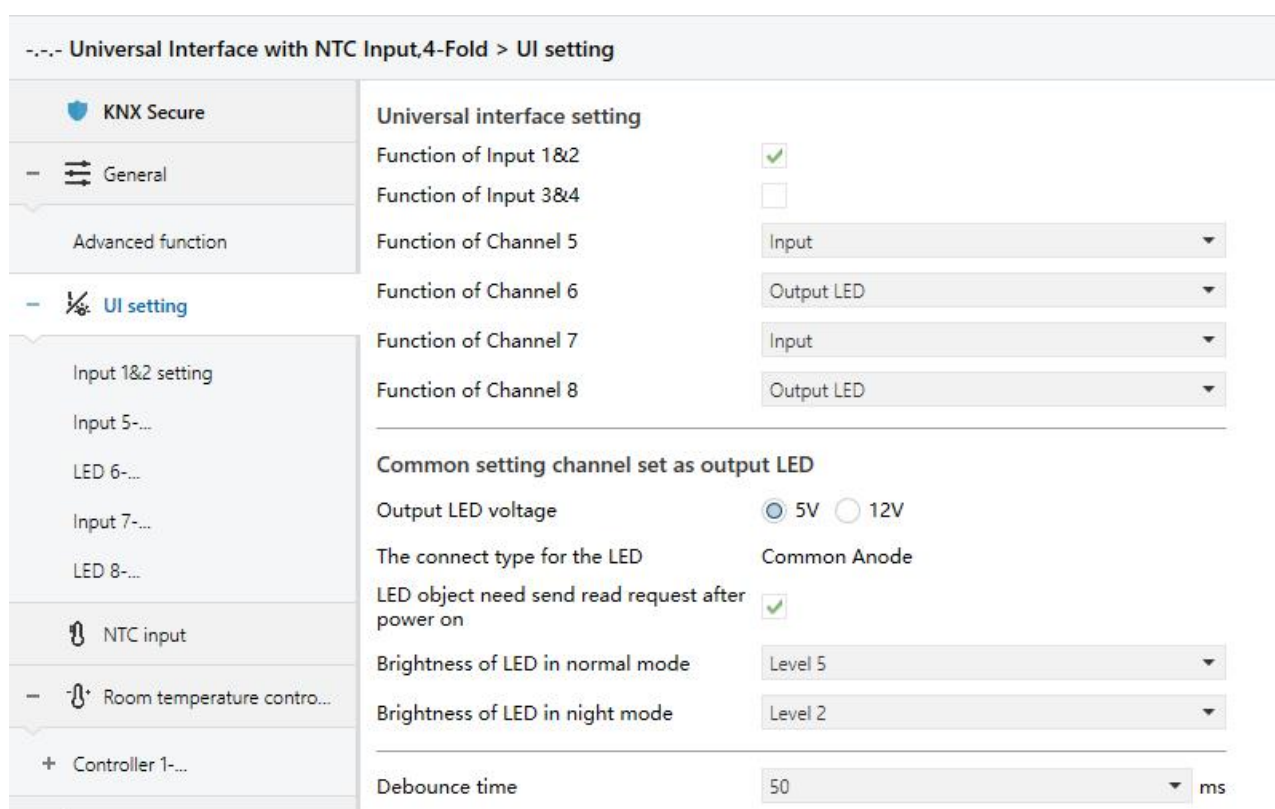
-.-.- Universal Interface with NTC Input,4-Fold > UI setting

KNX Secure

– General

Advanced function

– UI setting

Input 1&2 setting

Input 5-...

LED 6-...

Input 7-...

LED 8-...

NTC input

– Room temperature contro...

+ Controller 1-...

Universal interface setting

Function of Input 1&2

Function of Input 3&4

Function of Channel 5 | Input

Function of Channel 6 | Output LED

Function of Channel 7 | Input

Function of Channel 8 | Output LED

Common setting channel set as output LED

Output LED voltage | 5V 12V

The connect type for the LED | Common Anode

LED object need send read request after power on

Brightness of LED in normal mode | Level 5

Brightness of LED in night mode | Level 2

Debounce time | 50 ms